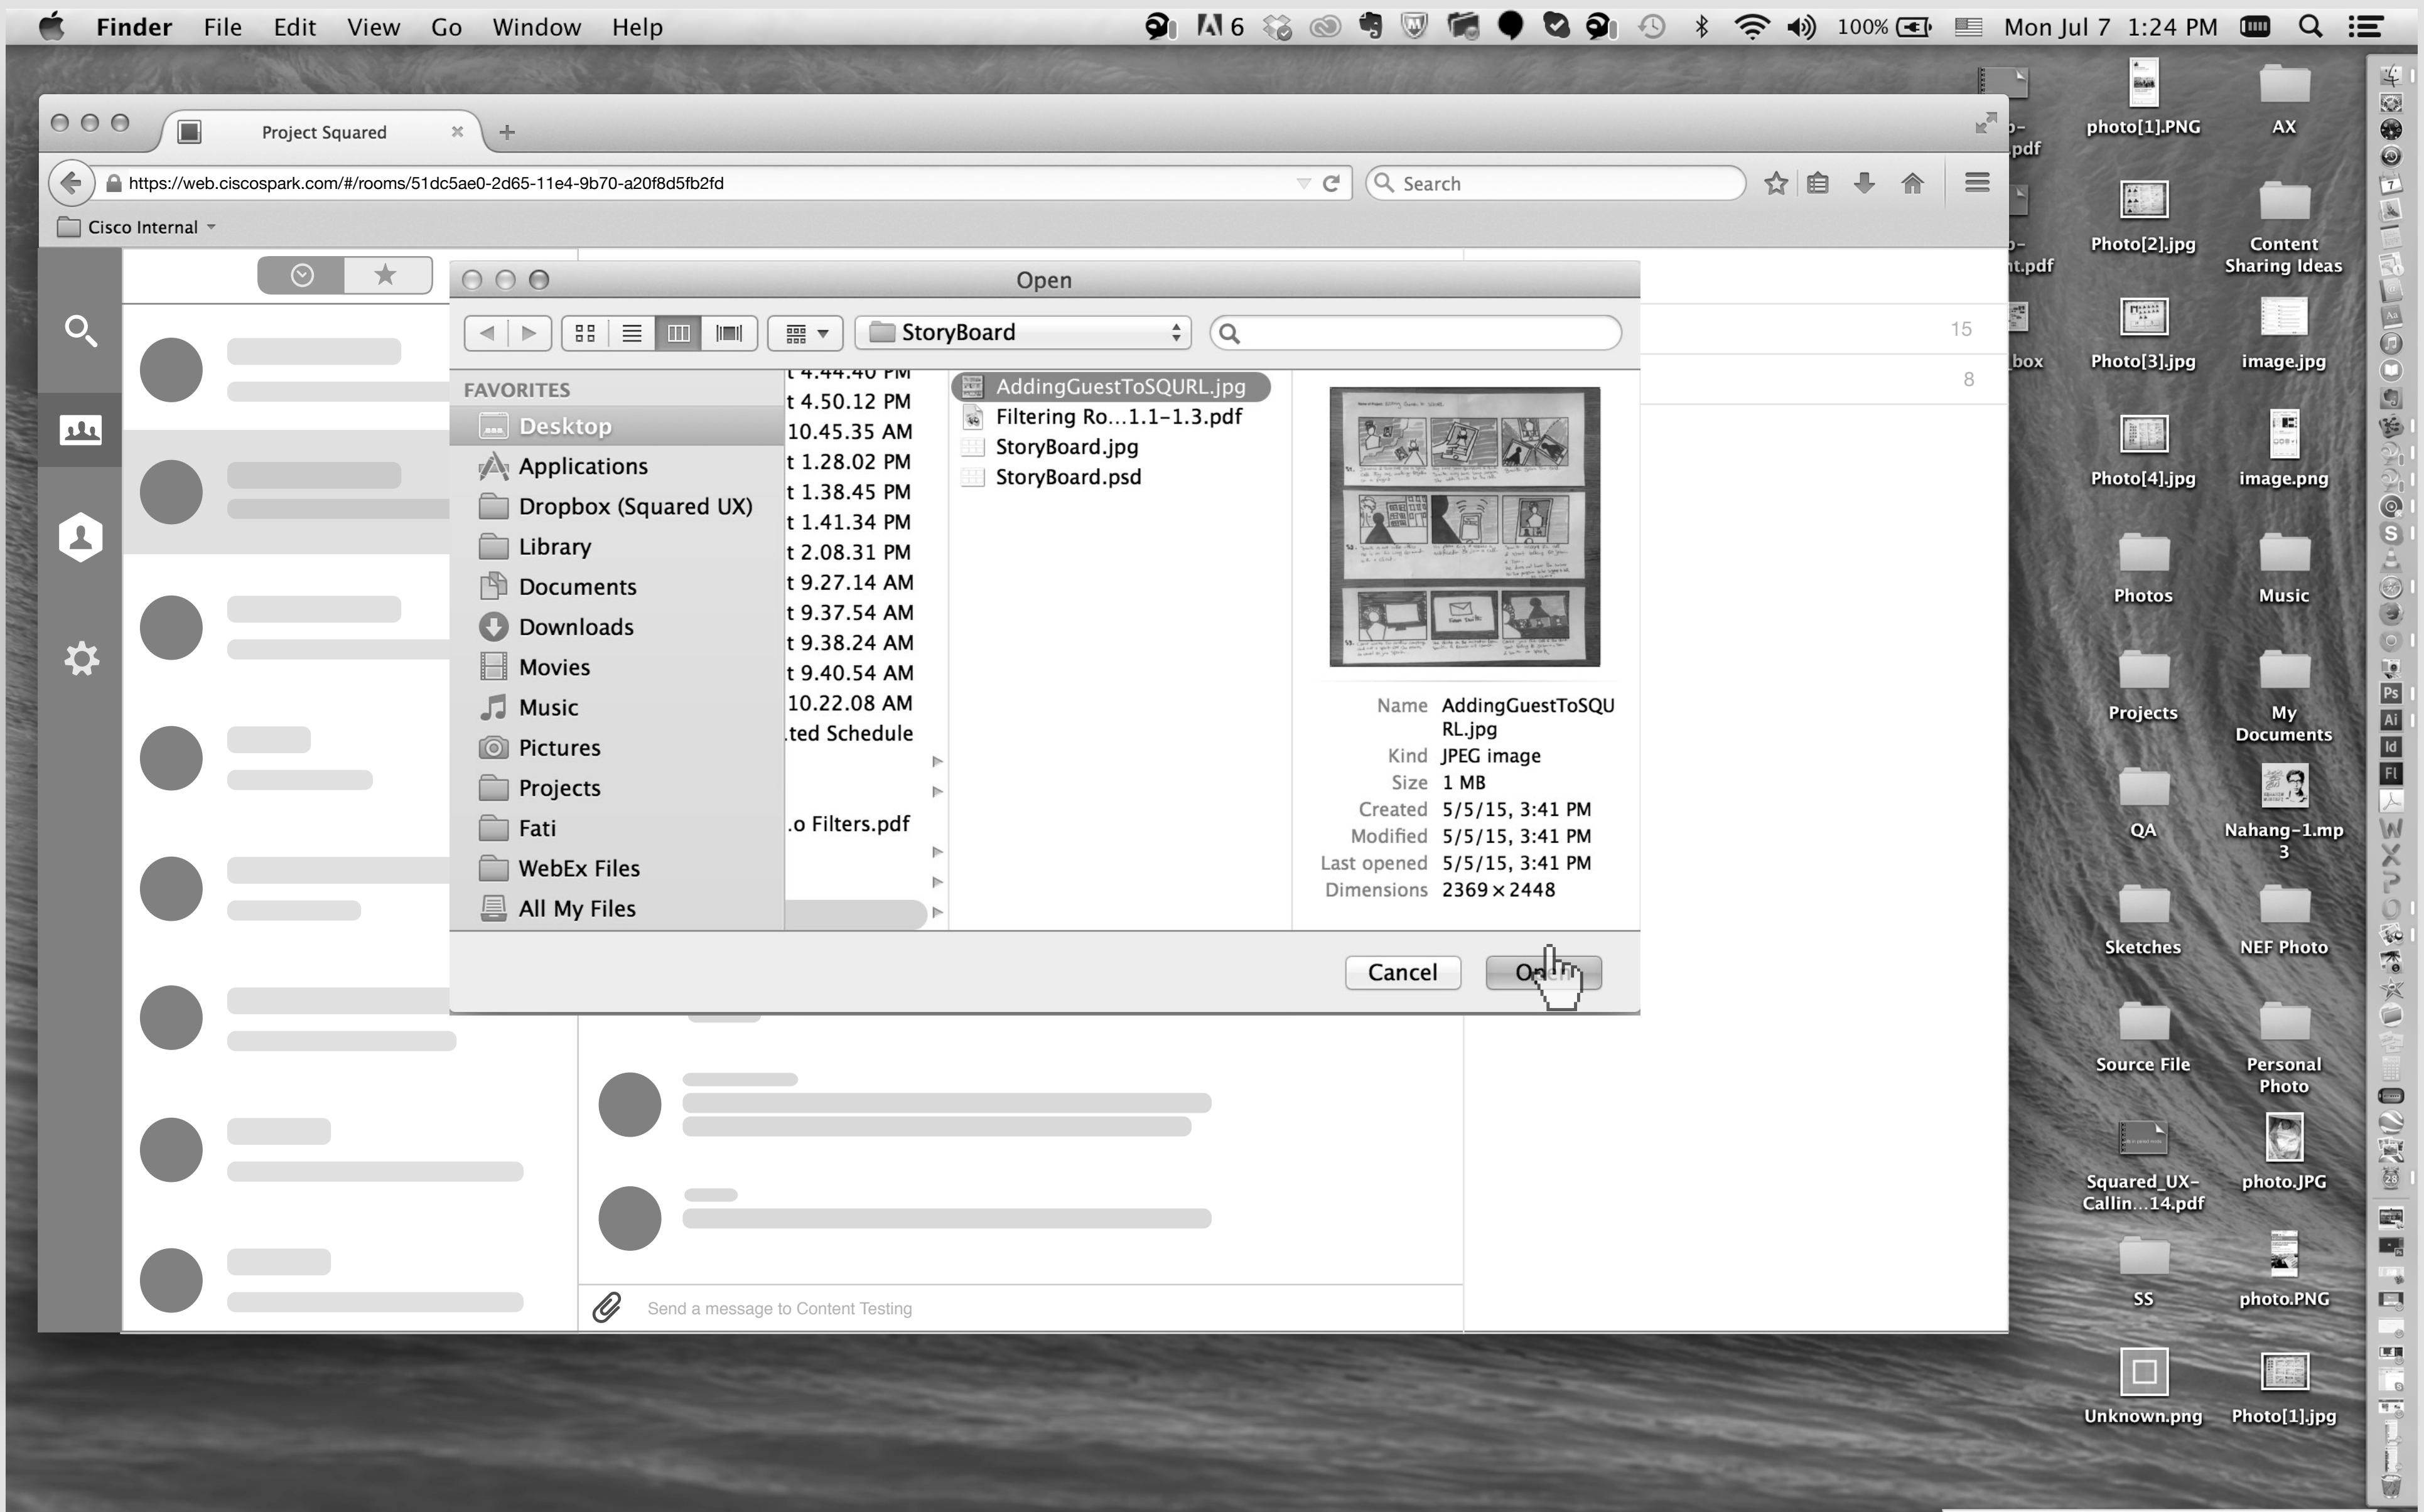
Finder File Edit View Go Window Help

6 100% Mon Jul 7 1:24 PM

Project Squared ×

https://web.ciscospark.com/#/rooms/51dc5ae0-2d65-11e4-9b70-a20f8d5fb2fd

Search

Cisco Internal

Open

StoryBoard

FAVORITES
Desktop
Applications
Dropbox (Squared UX)
Library
Documents
Downloads
Movies
Music
Pictures
Projects
Fati
WebEx Files
All My Files

t 4.44.40 PM
t 4.50.12 PM
10.45.35 AM
t 1.28.02 PM
t 1.38.45 PM
t 1.41.34 PM
t 2.08.31 PM
t 9.27.14 AM
t 9.37.54 AM
t 9.38.24 AM
t 9.40.54 AM
10.22.08 AM
.ted Schedule
.o Filters.pdf

AddingGuestToSQURL.jpg
Filtering Ro...1.1-1.3.pdf
StoryBoard.jpg
StoryBoard.psd

Name AddingGuestToSQURL.jpg
Kind JPEG image
Size 1 MB
Created 5/5/15, 3:41 PM
Modified 5/5/15, 3:41 PM
Last opened 5/5/15, 3:41 PM
Dimensions 2369 × 2448

Cancel
Open

15
8

Send a message to Content Testing

.pdf
t.pdf
box
photo[1].PNG
AX
Photo[2].jpg
Content Sharing Ideas
Photo[3].jpg
image.jpg
Photo[4].jpg
image.png
Photos
Music
Projects
My Documents
QA
Nahang-1.mp3
Sketches
NEF Photo
Source File
Personal Photo
Squared_UX-Callin...14.pdf
photo.JPG
SS
photo.PNG
Unknown.png
Photo[1].jpg